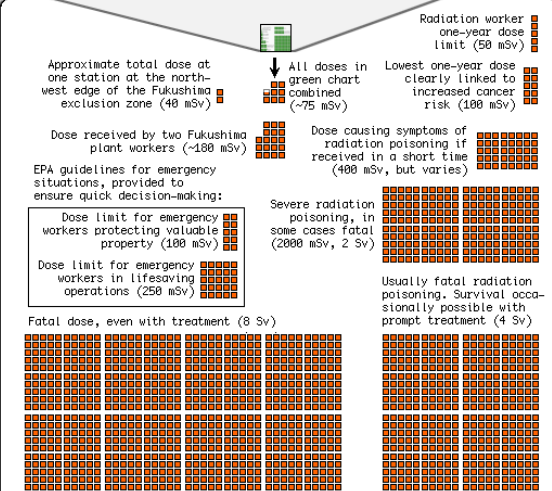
Radiation worker one-year dose limit (50 mSv)

Approximate total dose at one station at the north-west edge of the Fukushima exclusion zone (40 mSv)

All doses in green chart combined (~75 mSv)

Lowest one-year dose clearly linked to increased cancer risk (100 mSv)

Dose received by two Fukushima plant workers (~180 mSv)

Dose causing symptoms of radiation poisoning if received in a short time (400 mSv, but varies)

EPA guidelines for emergency situations, provided to ensure quick decision-making:

Dose limit for emergency workers protecting valuable property (100 mSv)

Dose limit for emergency workers in lifesaving operations (250 mSv)

Severe radiation poisoning, in some cases fatal (2000 mSv, 2 Sv)

Usually fatal radiation poisoning. Survival occasionally possible with prompt treatment (4 Sv)

Fatal dose, even with treatment (8 Sv)